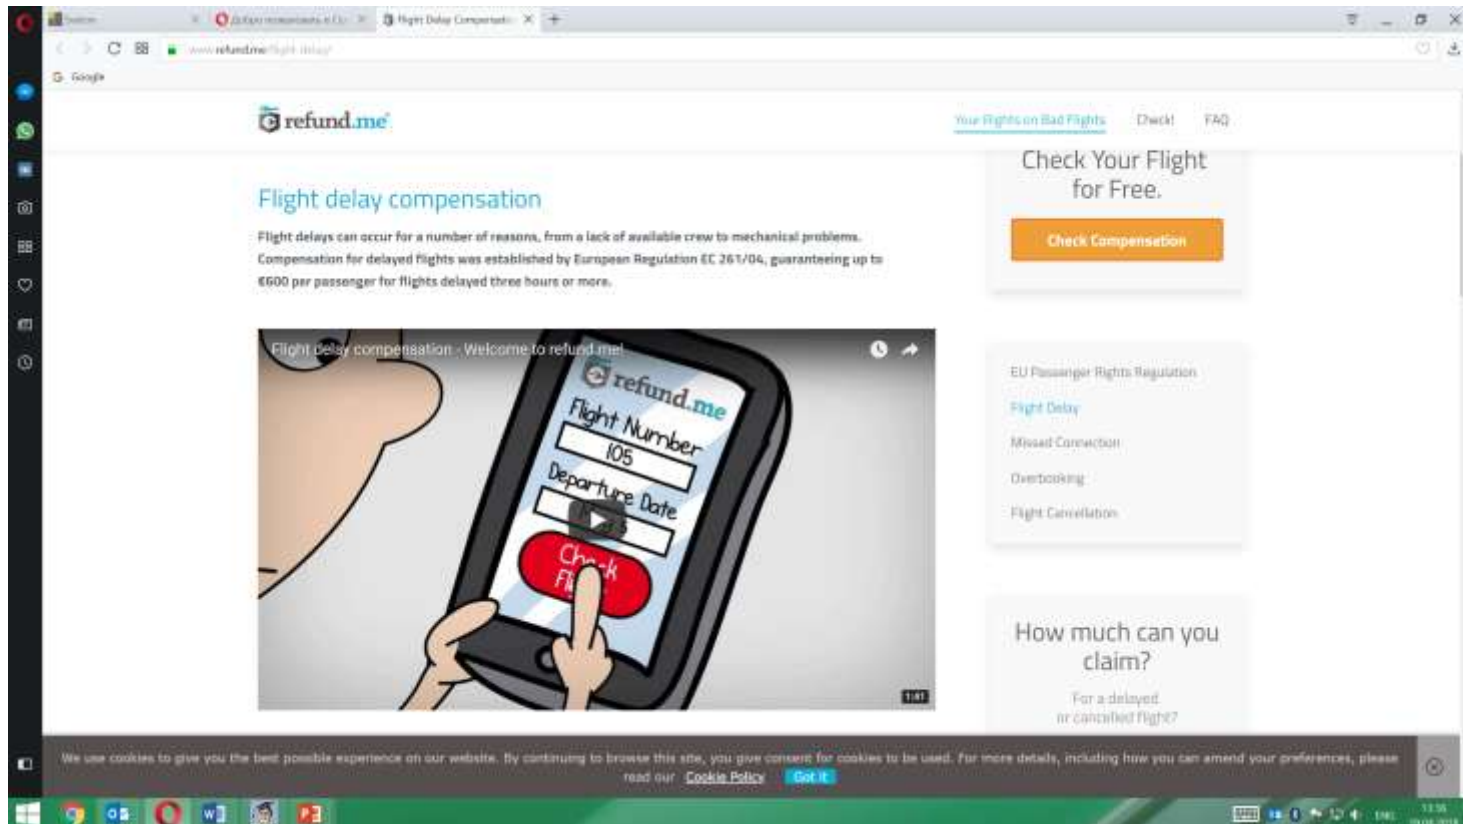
Speed Dial

Flight Delay Compensation

www.refund.me/flight-delay/

Google

refund.me

Your Rights on Bad Flights Check! FAQ

Check Your Flight for Free.

Check Compensation

Flight delay compensation

Flight delays can occur for a number of reasons, from a lack of available crew to mechanical problems. Compensation for delayed flights was established by European Regulation EC 261/04, guaranteeing up to €600 per passenger for flights delayed three hours or more.

Flight delay compensation - Welcome to refund.me!

refund.me

Flight Number

105

Departure Date

Check Fl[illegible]

1:41

EU Passenger Rights Regulation

Flight Delay

Missed Connection

Overbooking

Flight Cancellation

How much can you claim?

For a delayed or cancelled flight?

We use cookies to give you the best possible experience on our website. By continuing to browse this site, you give consent for cookies to be used. For more details, including how you can amend your preferences, please read our Cookie Policy Got it

ENG